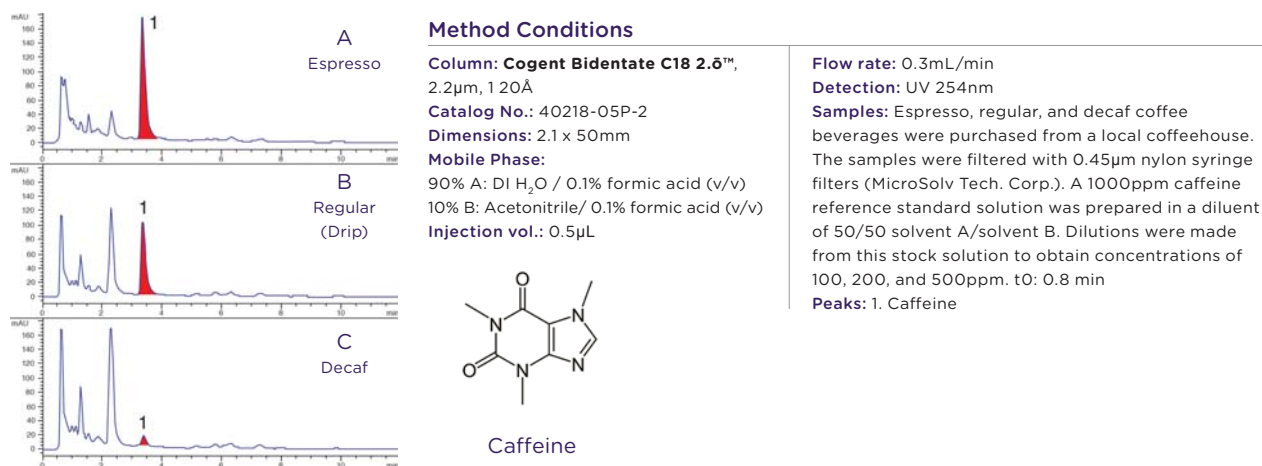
mAU
160
140
120
100
80
60
40
20
0
2
4
6
8
10
min

1

A
Espresso

mAU
160
140
120
100
80
60
40
20
0
2
4
6
8
10
min

1

B
Regular
(Drip)

mAU
160
140
120
100
80
60
40
20
0
2
4
6
8
10
min

1

C
Decaf

Method Conditions

Column: Cogent Bidentate C18 2.o™, 2.2μm, 1 20Å
Catalog No.: 40218-05P-2
Dimensions: 2.1 x 50mm
Mobile Phase:
90% A: DI $H_2O$ / 0.1% formic acid (v/v)
10% B: Acetonitrile/ 0.1% formic acid (v/v)
Injection vol.: 0.5μL

O
N
N
N
N
O

Caffeine

Flow rate: 0.3mL/min
Detection: UV 254nm
Samples: Espresso, regular, and decaf coffee beverages were purchased from a local coffeehouse. The samples were filtered with 0.45μm nylon syringe filters (MicroSolv Tech. Corp.). A 1000ppm caffeine reference standard solution was prepared in a diluent of 50/50 solvent A/solvent B. Dilutions were made from this stock solution to obtain concentrations of 100, 200, and 500ppm. t0: 0.8 min
Peaks: 1. Caffeine